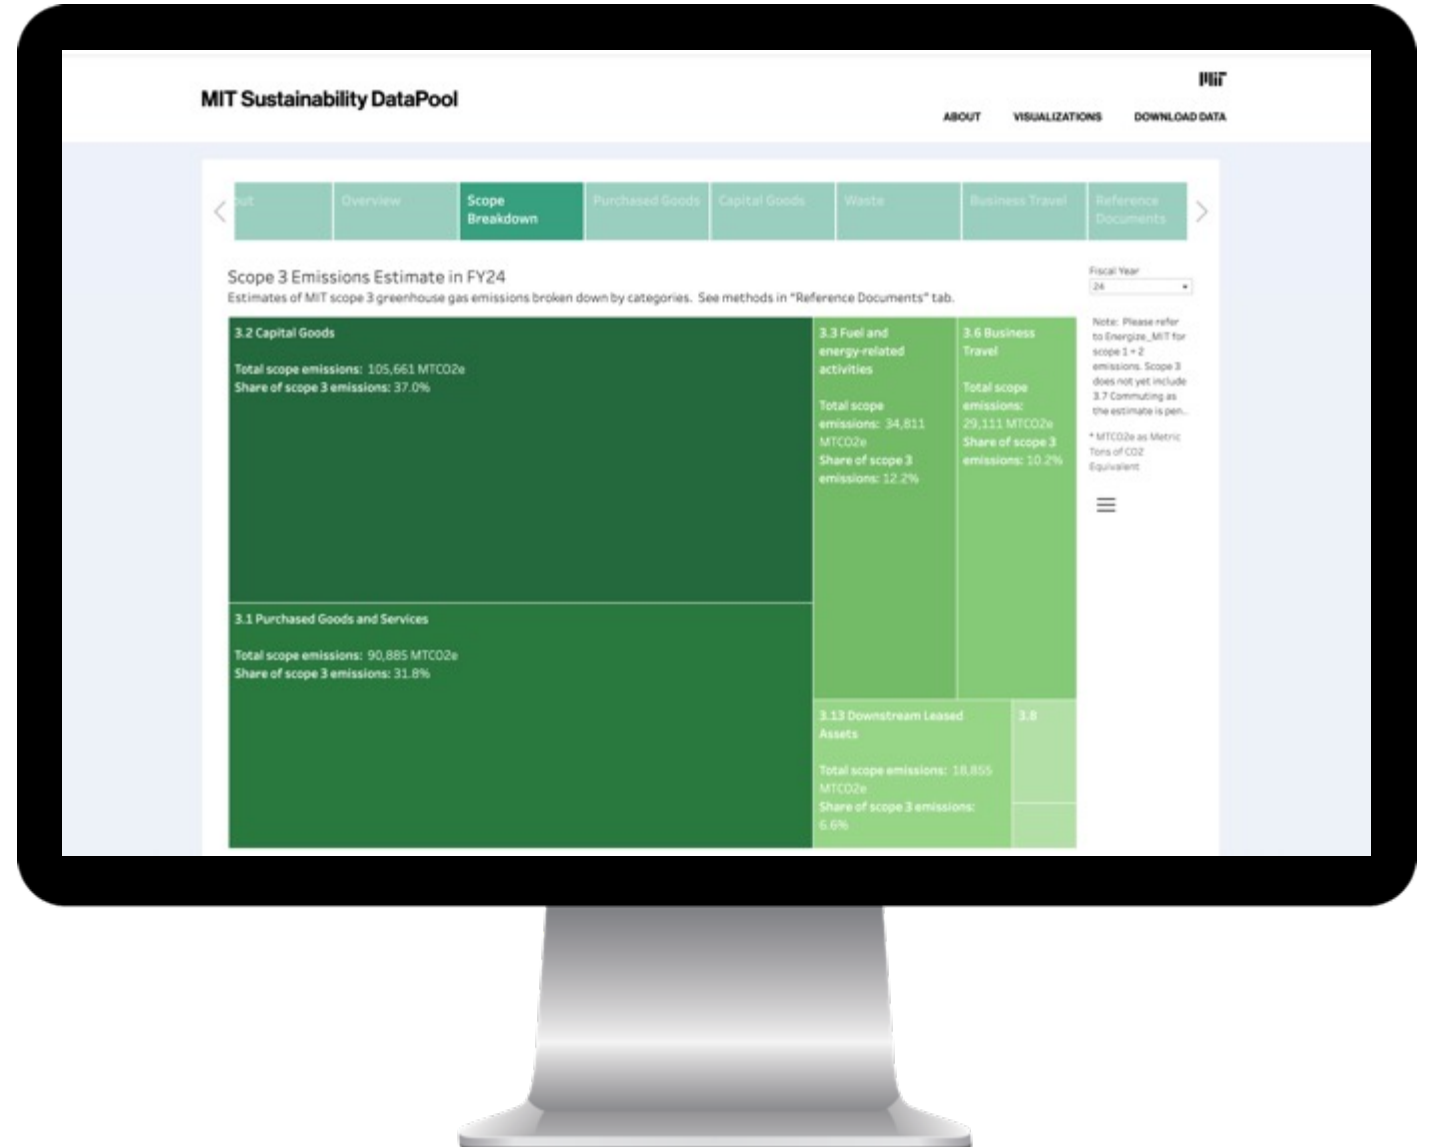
MIT Sustainability DataPool

MIT

ABOUT VISUALIZATIONS DOWNLOAD DATA

ut Overview Scope Breakdown Purchased Goods Capital Goods Waste Business Travel Reference Documents

Scope 3 Emissions Estimate in FY24
Estimates of MIT scope 3 greenhouse gas emissions broken down by categories. See methods in "Reference Documents" tab.

Fiscal Year
24

Note: Please refer to Energize_MIT for scope 1 + 2 emissions. Scope 3 does not yet include 3.7 Commuting as the estimate is pen...

* MTCO2e as Metric Tons of CO2 Equivalent

3.2 Capital Goods

Total scope emissions: 105,661 MTCO2e
Share of scope 3 emissions: 37.0%

3.3 Fuel and energy-related activities

Total scope emissions: 34,811 MTCO2e
Share of scope 3 emissions: 12.2%

3.6 Business Travel

Total scope emissions: 29,111 MTCO2e
Share of scope 3 emissions: 10.2%

3.1 Purchased Goods and Services

Total scope emissions: 90,885 MTCO2e
Share of scope 3 emissions: 31.8%

3.13 Downstream Leased Assets

Total scope emissions: 18,855 MTCO2e
Share of scope 3 emissions: 6.6%

3.8